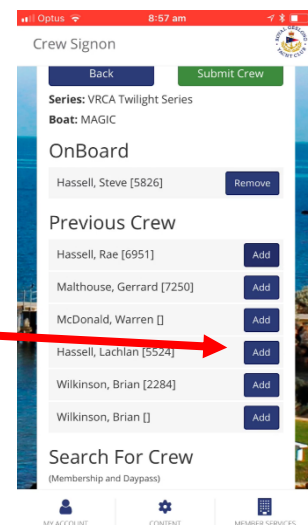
Optus 8:57 am

Crew Signon

Back Submit Crew

Series: VRCA Twilight Series

Boat: MAGIC

OnBoard

Hassell, Steve [5826] Remove

Previous Crew

Hassell, Rae [6951] Add

Malthouse, Gerrard [7250] Add

McDonald, Warren [] Add

Hassell, Lachlan [5524] Add

Wilkinson, Brian [2284] Add

Wilkinson, Brian [] Add

Search For Crew

(Membership and Daypass)

MY ACCOUNT CONTENT MEMBER SERVICES